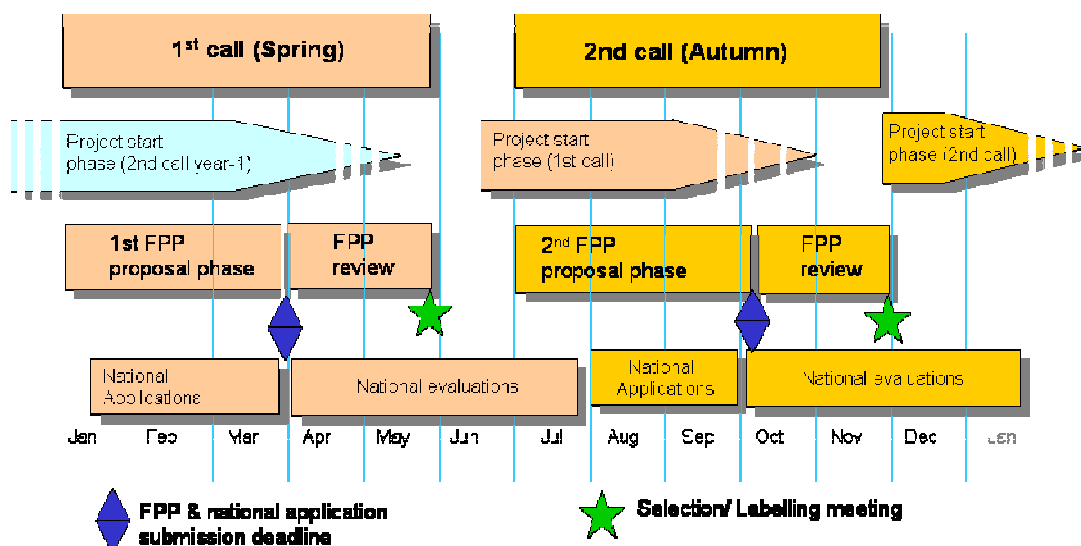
1$^{st}$ call (Spring)

2nd call (Autumn)

Project start phase (2nd call year-1)

Project start phase (1st call)

Project start phase (2nd call)

1st FPP proposal phase

FPP review

2$^{nd}$ FPP proposal phase

FPP review

National Applications

National evaluations

National Applications

National evaluations

Jan Feb Mar Apr May Jun Jul Aug Sep Oct Nov Dec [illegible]

FPP & national application submission deadline

Selection/ Labelling meeting